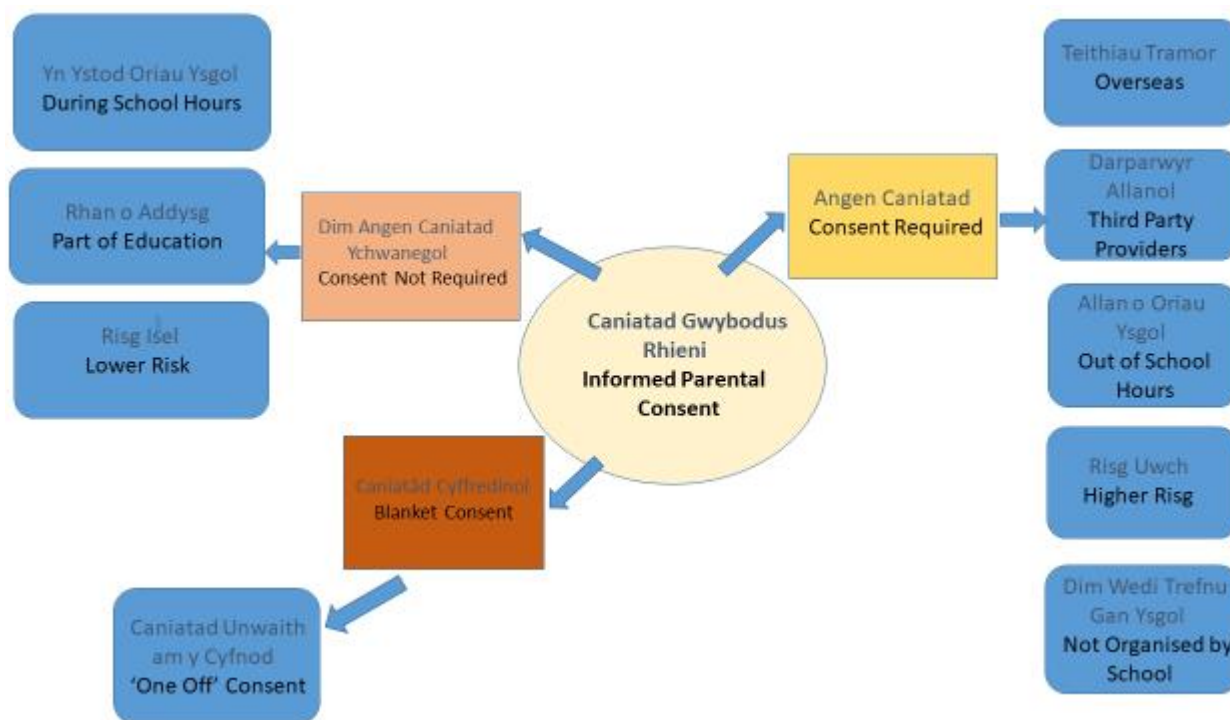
Yn Ystod Oriau Ysgol
During School Hours

Rhan o Addysg
Part of Education

Risg Isel
Lower Risk

Dim Angen Caniatad Ychwanegol
Consent Not Required

Caniatad Gwybodus Rhieni
Informed Parental Consent

Angen Caniatad
Consent Required

Caniatad Cyffredinol
Blanket Consent

Caniatad Unwaith am y Cyfnod
'One Off' Consent

Teithiau Tramor
Overseas

Darparwyr Allanol
Third Party Providers

Allan o Oriau Ysgol
Out of School Hours

Risg Uwch
Higher Risg

Dim Wedi Trefnu Gan Ysgol
Not Organised by School